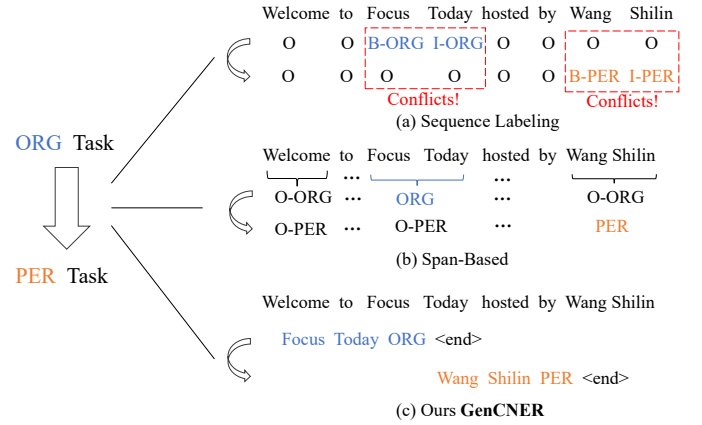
ORG Task

PER Task

Welcome to Focus Today hosted by Wang Shilin

| O | O | B-ORG | I-ORG | O | O | O | O |
|---|---|---|---|---|---|---|---|
| O | O | O | O | O | O | B-PER | I-PER |

Conflicts!

Conflicts!

(a) Sequence Labeling

Welcome to Focus Today hosted by Wang Shilin

O-ORG ··· ORG ··· O-ORG

O-PER ··· O-PER ··· PER

(b) Span-Based

Welcome to Focus Today hosted by Wang Shilin

Focus Today ORG <end>

Wang Shilin PER <end>

(c) Ours **GenCNER**